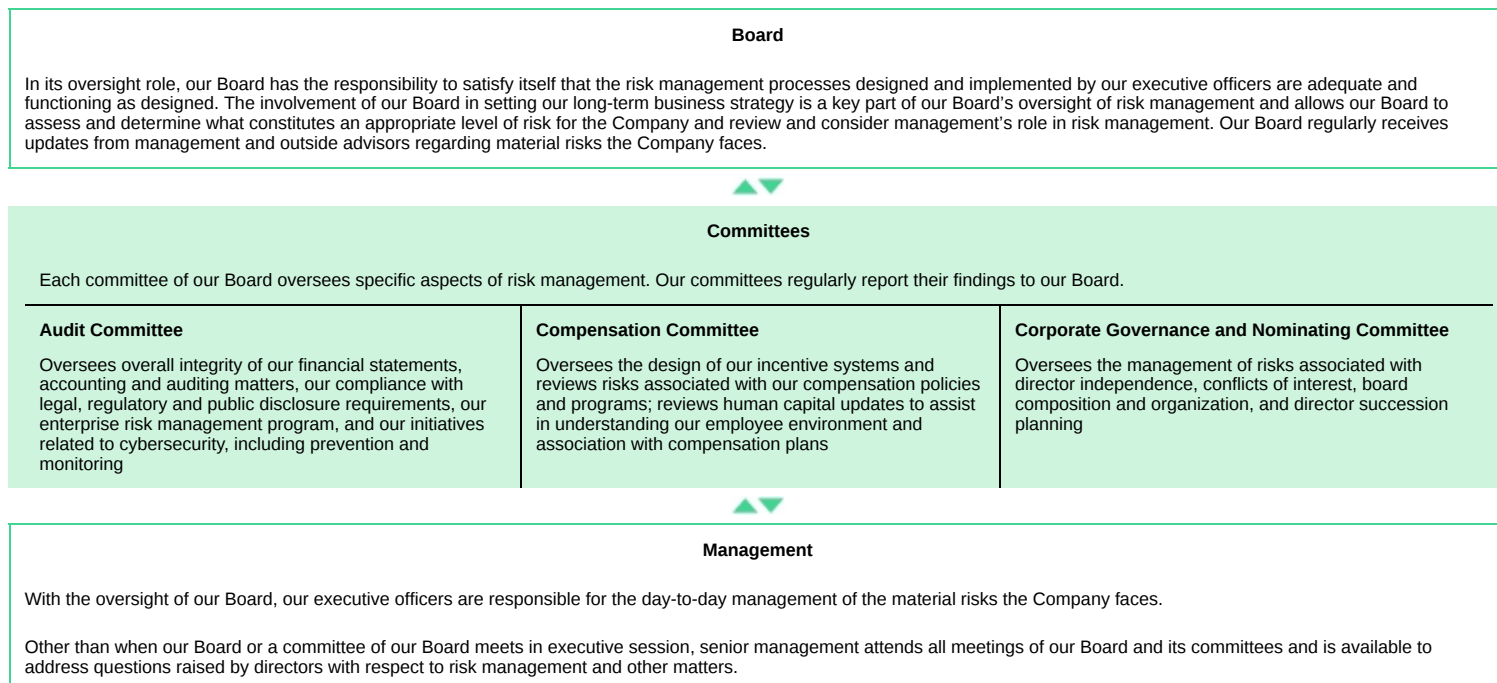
Board

In its oversight role, our Board has the responsibility to satisfy itself that the risk management processes designed and implemented by our executive officers are adequate and functioning as designed. The involvement of our Board in setting our long-term business strategy is a key part of our Board's oversight of risk management and allows our Board to assess and determine what constitutes an appropriate level of risk for the Company and review and consider management's role in risk management. Our Board regularly receives updates from management and outside advisors regarding material risks the Company faces.

Committees

Each committee of our Board oversees specific aspects of risk management. Our committees regularly report their findings to our Board.

| Audit Committee | Compensation Committee | Corporate Governance and Nominating Committee |
|---|---|---|
| Oversees overall integrity of our financial statements, accounting and auditing matters, our compliance with legal, regulatory and public disclosure requirements, our enterprise risk management program, and our initiatives related to cybersecurity, including prevention and monitoring | Oversees the design of our incentive systems and reviews risks associated with our compensation policies and programs; reviews human capital updates to assist in understanding our employee environment and association with compensation plans | Oversees the management of risks associated with director independence, conflicts of interest, board composition and organization, and director succession planning |

Management

With the oversight of our Board, our executive officers are responsible for the day-to-day management of the material risks the Company faces.

Other than when our Board or a committee of our Board meets in executive session, senior management attends all meetings of our Board and its committees and is available to address questions raised by directors with respect to risk management and other matters.